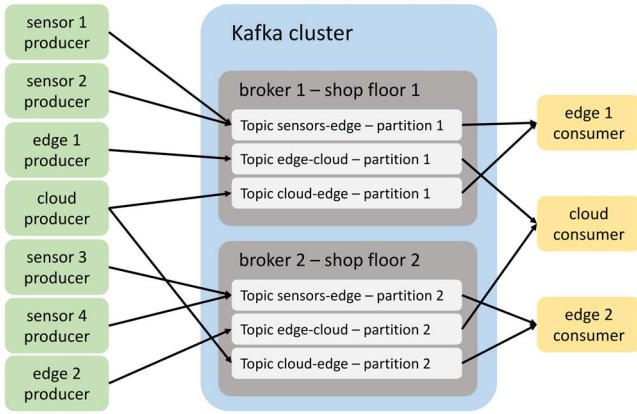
sensor 1 producer

sensor 2 producer

edge 1 producer

cloud producer

sensor 3 producer

sensor 4 producer

edge 2 producer

Kafka cluster

broker 1 – shop floor 1

Topic sensors-edge – partition 1

Topic edge-cloud – partition 1

Topic cloud-edge – partition 1

broker 2 – shop floor 2

Topic sensors-edge – partition 2

Topic edge-cloud – partition 2

Topic cloud-edge – partition 2

edge 1 consumer

cloud consumer

edge 2 consumer